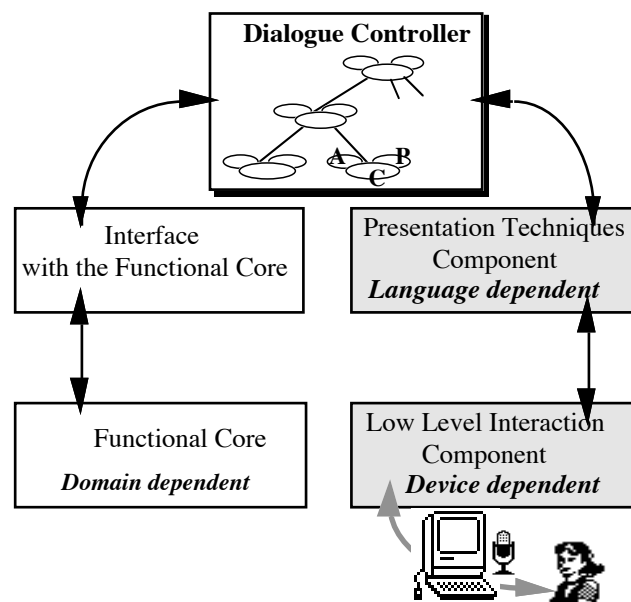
Dialogue Controller

A P C

Interface with the Functional Core

Presentation Techniques Component
Language dependent

Functional Core
Domain dependent

Low Level Interaction Component
Device dependent